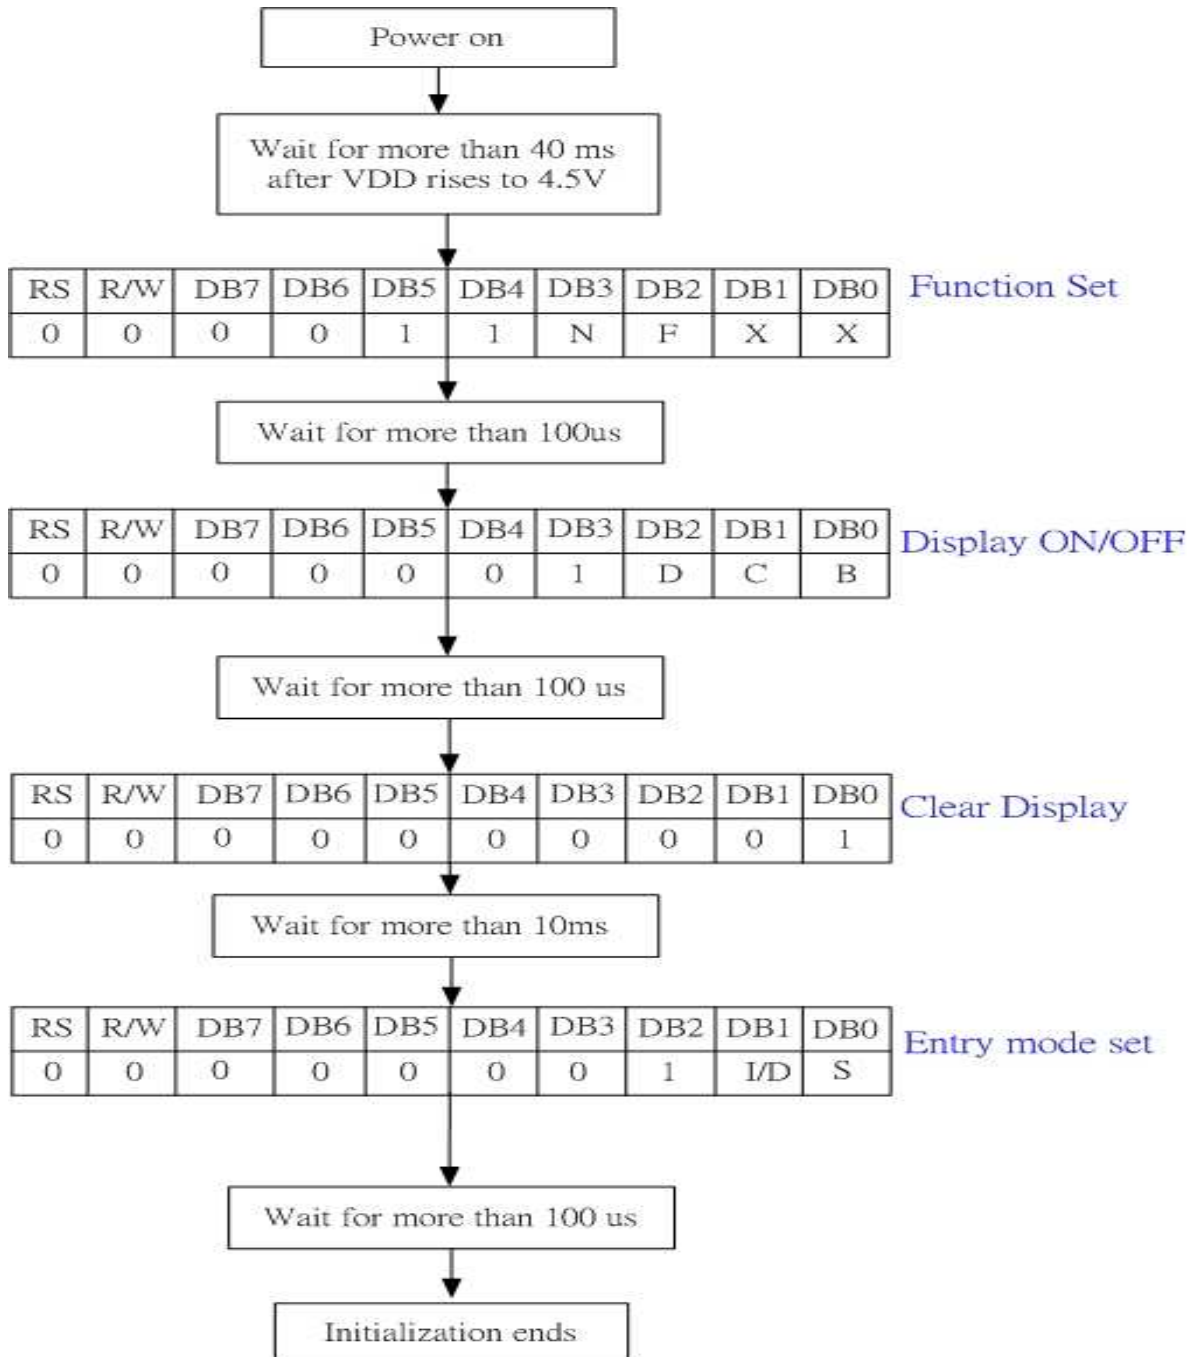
Power on

Wait for more than 40 ms after VDD rises to 4.5V

| RS | R/W | DB7 | DB6 | DB5 | DB4 | DB3 | DB2 | DB1 | DB0 |
|---|---|---|---|---|---|---|---|---|---|
| 0 | 0 | 0 | 0 | 1 | 1 | N | F | X | X |

Function Set

Wait for more than 100us

| RS | R/W | DB7 | DB6 | DB5 | DB4 | DB3 | DB2 | DB1 | DB0 |
|---|---|---|---|---|---|---|---|---|---|
| 0 | 0 | 0 | 0 | 0 | 0 | 1 | D | C | B |

Display ON/OFF

Wait for more than 100 us

| RS | R/W | DB7 | DB6 | DB5 | DB4 | DB3 | DB2 | DB1 | DB0 |
|---|---|---|---|---|---|---|---|---|---|
| 0 | 0 | 0 | 0 | 0 | 0 | 0 | 0 | 0 | 1 |

Clear Display

Wait for more than 10ms

| RS | R/W | DB7 | DB6 | DB5 | DB4 | DB3 | DB2 | DB1 | DB0 |
|---|---|---|---|---|---|---|---|---|---|
| 0 | 0 | 0 | 0 | 0 | 0 | 0 | 1 | I/D | S |

Entry mode set

Wait for more than 100 us

Initialization ends